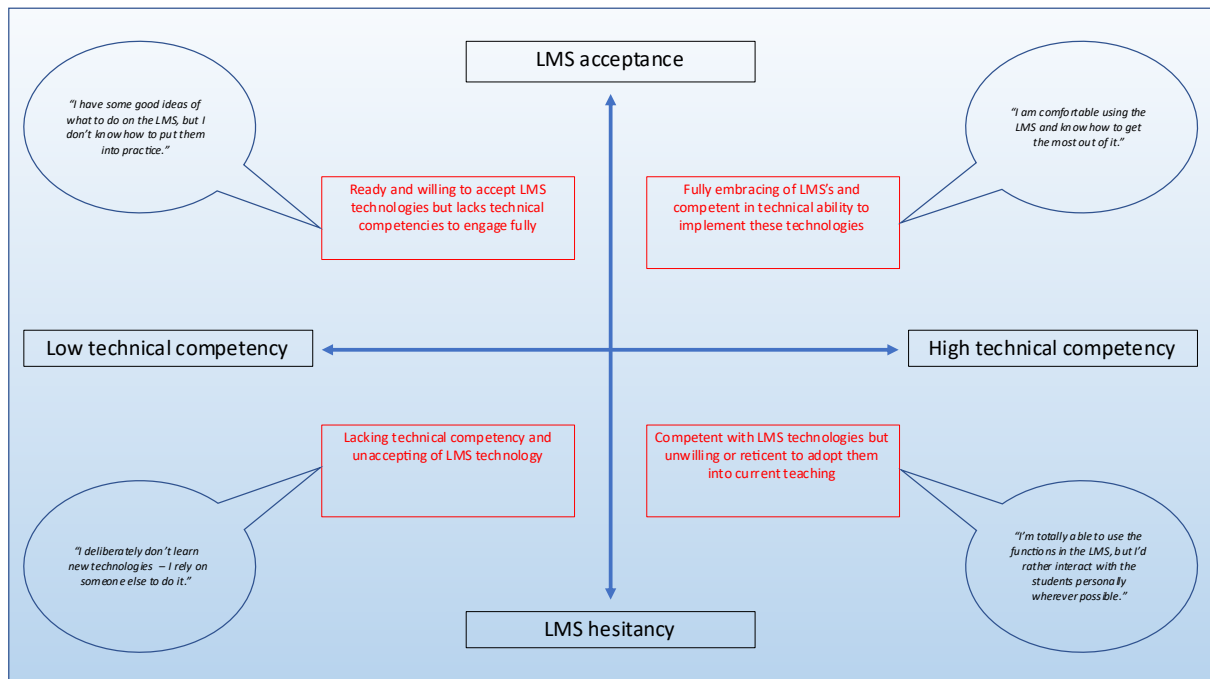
LMS acceptance

"I have some good ideas of what to do on the LMS, but I don't know how to put them into practice."

"I am comfortable using the LMS and know how to get the most out of it."

Ready and willing to accept LMS technologies but lacks technical competencies to engage fully

Fully embracing of LMS's and competent in technical ability to implement these technologies

Low technical competency

High technical competency

Lacking technical competency and unaccepting of LMS technology

Competent with LMS technologies but unwilling or reticent to adopt them into current teaching

"I deliberately don't learn new technologies – I rely on someone else to do it."

"I'm totally able to use the functions in the LMS, but I'd rather interact with the students personally wherever possible."

LMS hesitancy